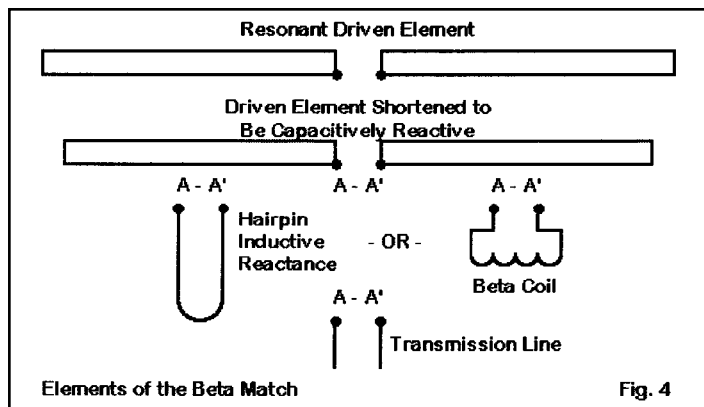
Resonant Driven Element

Driven Element Shortened to Be Capacitively Reactive

A - A'

A - A'

A - A'

Hairpin Inductive Reactance

- OR -

Beta Coil

A - A'

Transmission Line

Elements of the Beta Match

Fig. 4